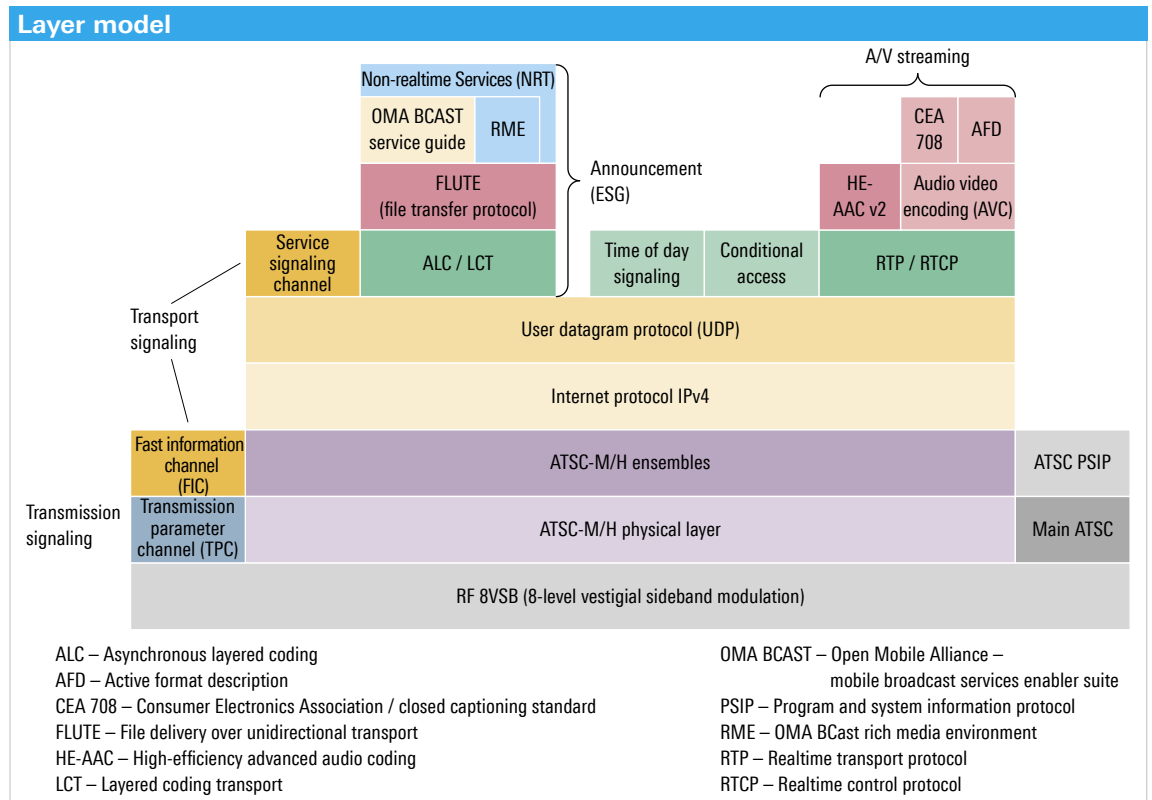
Layer model

A/V streaming

Non-realtime Services (NRT)

OMA BCAST service guide

RME

CEA 708

AFD

Announcement (ESG)

FLUTE (file transfer protocol)

HE-AAC v2

Audio video encoding (AVC)

Service signaling channel

ALC / LCT

Time of day signaling

Conditional access

RTP / RTCP

Transport signaling

User datagram protocol (UDP)

Internet protocol IPv4

Fast information channel (FIC)

ATSC-M/H ensembles

ATSC PSIP

Transmission signaling

Transmission parameter channel (TPC)

ATSC-M/H physical layer

Main ATSC

RF 8VSB (8-level vestigial sideband modulation)

ALC – Asynchronous layered coding
AFD – Active format description
CEA 708 – Consumer Electronics Association / closed captioning standard
FLUTE – File delivery over unidirectional transport
HE-AAC – High-efficiency advanced audio coding
LCT – Layered coding transport

OMA BCAST – Open Mobile Alliance – mobile broadcast services enabler suite
PSIP – Program and system information protocol
RME – OMA BCast rich media environment
RTP – Realtime transport protocol
RTCP – Realtime control protocol